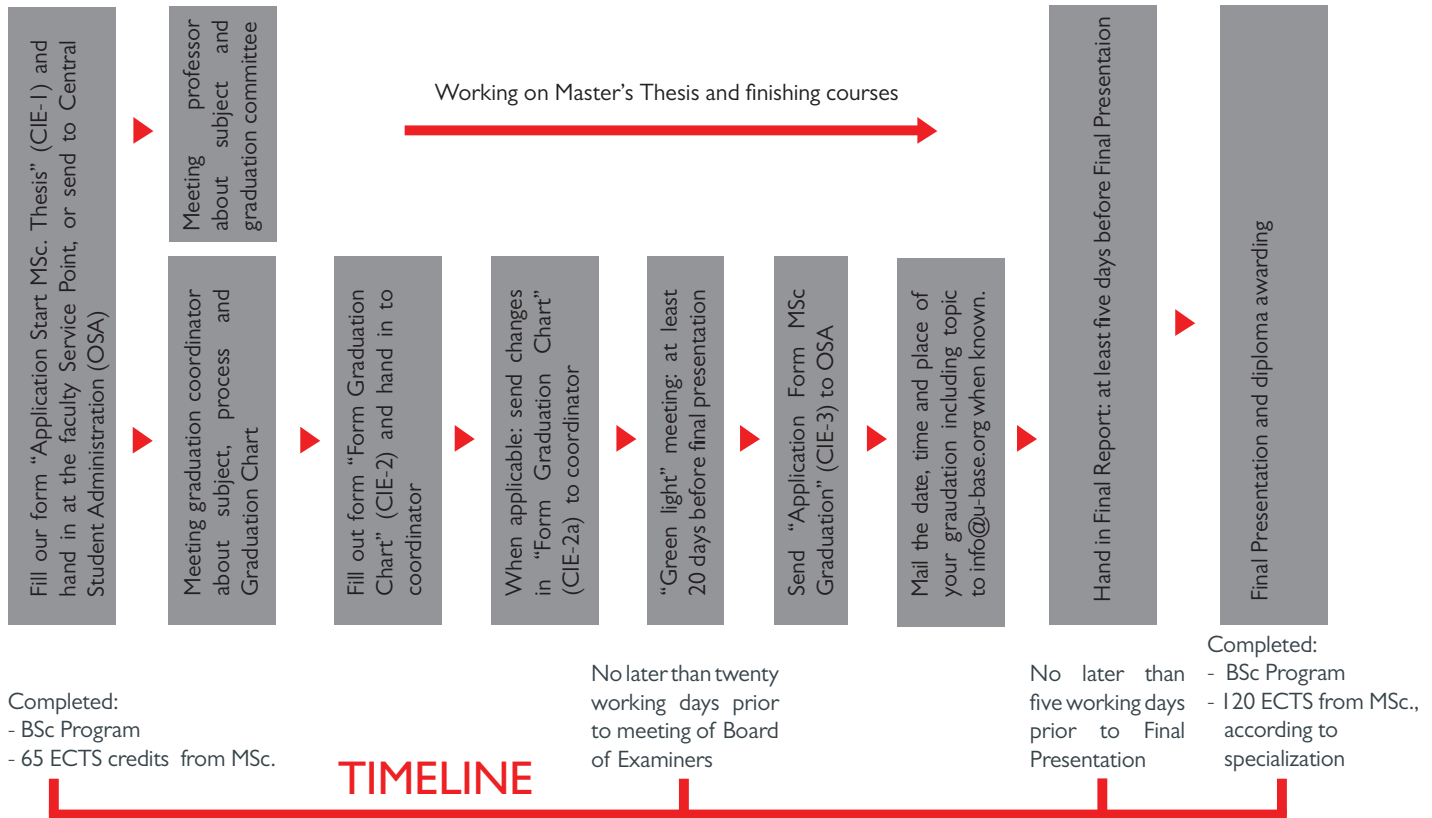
Fill our form "Application Start MSc. Thesis" (CIE-1) and hand in at the faculty Service Point, or send to Central Student Administration (OSA)

Meeting professor about subject and graduation committee

Working on Master's Thesis and finishing courses

Meeting graduation coordinator about subject, process and Graduation Chart

Fill out form "Form Graduation Chart" (CIE-2) and hand in to coordinator

When applicable: send changes in "Form Graduation Chart" (CIE-2a) to coordinator

"Green light" meeting: at least 20 days before final presentation

Send "Application Form MSc Graduation" (CIE-3) to OSA

Mail the date, time and place of your graudation including topic to info@u-base.org when known.

Hand in Final Report: at least five days before Final Presentaion

Final Presentation and diploma awarding

Completed:
- BSc Program
- 65 ECTS credits from MSc.

No later than twenty working days prior to meeting of Board of Examiners

No later than five working days prior to Final Presentation

Completed:
- BSc Program
- 120 ECTS from MSc., according to specialization

TIMELINE